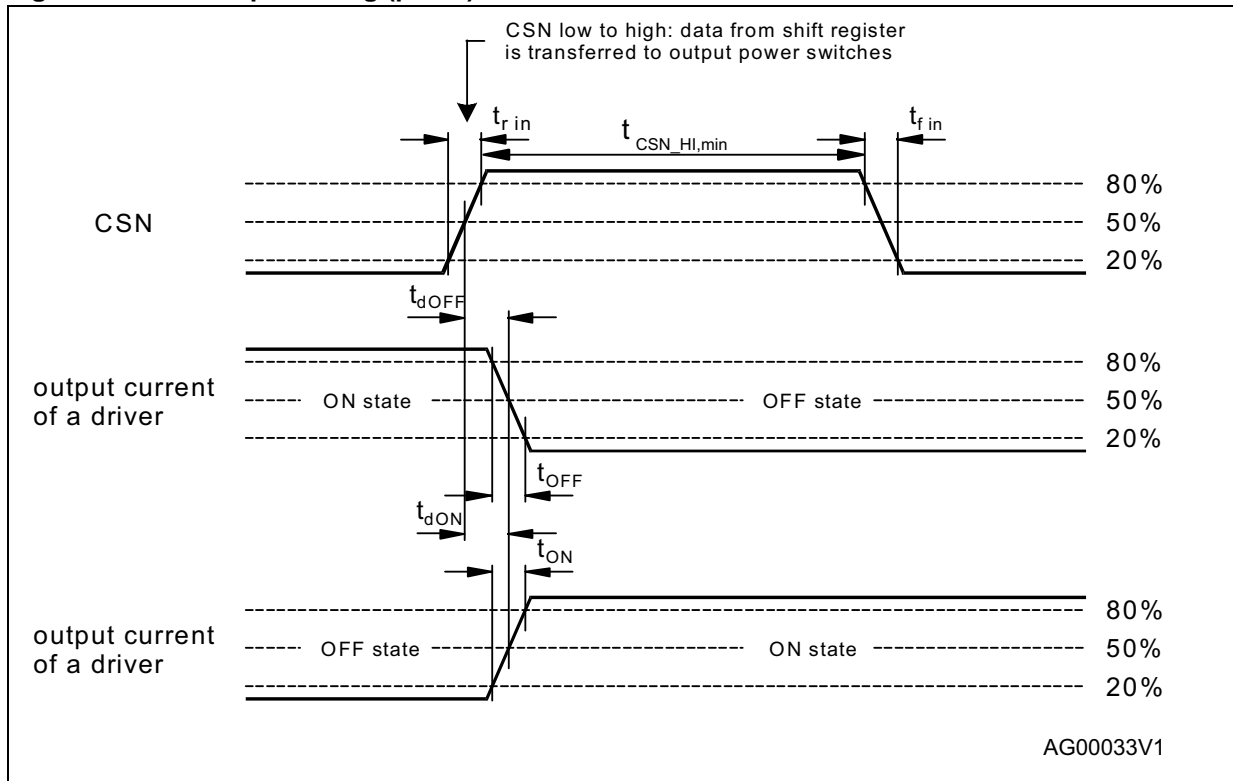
CSN low to high: data from shift register is transferred to output power switches

$t_{r\ in}$

$t_{CSN\_HI,min}$

$t_{f\ in}$

80%

CSN

50%

20%

$t_{dOFF}$

80%

output current of a driver

ON state

OFF state

50%

20%

$t_{OFF}$

$t_{dON}$

$t_{ON}$

80%

output current of a driver

OFF state

ON state

50%

20%

AG00033V1